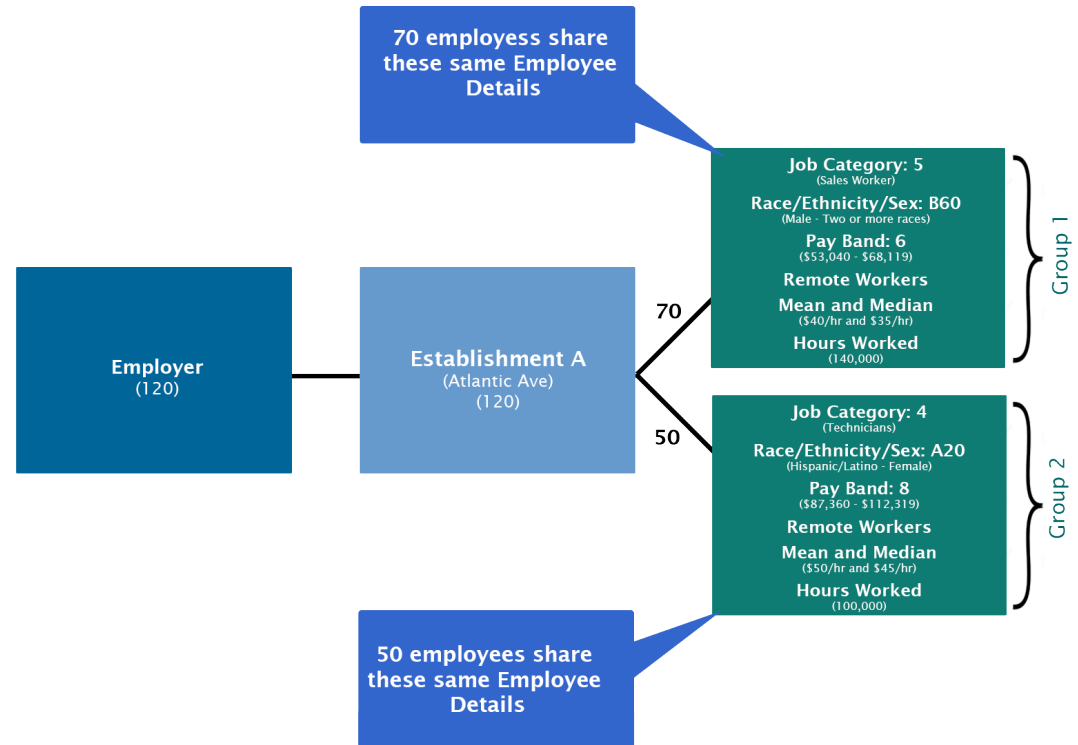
70 employess share these same Employee Details

Employer
(120)

Establishment A
(Atlantic Ave)
(120)

70

50

Job Category: 5
(Sales Worker)
Race/Ethnicity/Sex: B60
(Male - Two or more races)
Pay Band: 6
($53,040 - $68,119)
Remote Workers
Mean and Median
($40/hr and $35/hr)
Hours Worked
(140,000)

Group 1

Job Category: 4
(Technicians)
Race/Ethnicity/Sex: A20
(Hispanic/Latino - Female)
Pay Band: 8
($87,360 - $112,319)
Remote Workers
Mean and Median
($50/hr and $45/hr)
Hours Worked
(100,000)

Group 2

50 employees share these same Employee Details